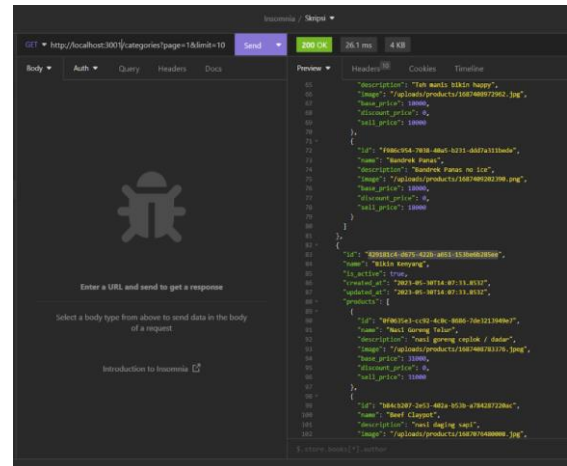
Insomnia / Skripsi ▾

GET ▾ http://localhost:3001/categories?page=1&limit=10 Send ▾

200 OK 26.1 ms 4 KB

Body ▾ Auth ▾ Query Headers Docs

Preview ▾ Headers Cookies Timeline

Enter a URL and send to get a response

Select a body type from above to send data in the body of a request

Introduction to Insomnia

65 "description": "Teh manis bikin happy",
66 "image": "/uploads/products/1687409972962.jpg",
67 "base_price": 10000,
68 "discount_price": 0,
69 "sell_price": 10000
70 },
71 {
72 "id": "f086c954-7038-40a5-b231-ddd7a311beda",
73 "name": "Bandrek Panas",
74 "description": "Bandrek Panas no Ice",
75 "image": "/uploads/products/1687409202790.png",
76 "base_price": 10000,
77 "discount_price": 0,
78 "sell_price": 10000
79 }
80 ]
81 },
82 {
83 "id": "429181c8-d675-422b-a651-153be8b285ee",
84 "name": "Bikin Kenyang",
85 "is_active": true,
86 "created_at": "2023-05-30T14:07:33.853Z",
87 "updated_at": "2023-05-30T14:07:33.853Z",
88 "products": [
89 {
90 "id": "0f0635e3-cc92-4c0c-8686-7de3213949e7",
91 "name": "Nasi Goreng Telur",
92 "description": "nasi goreng ceplok / dadar",
93 "image": "/uploads/products/1687408783376.jpeg",
94 "base_price": 31000,
95 "discount_price": 0,
96 "sell_price": 31000
97 },
98 {
99 "id": "b84cb287-2e51-402a-b53b-a784287220ac",
100 "name": "Beef Claypot",
101 "description": "nasi daging sapi",
102 "image": "/uploads/products/1687076480000.jpg",

$.store.books[*].author